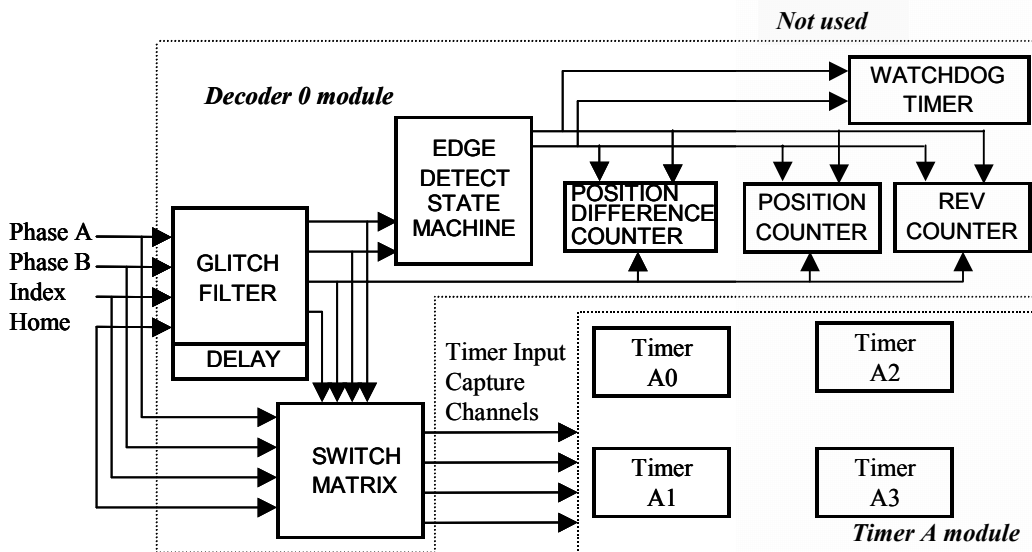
Not used

Decoder 0 module

WATCHDOG TIMER

EDGE DETECT STATE MACHINE

POSITION DIFFERENCE COUNTER

POSITION COUNTER

REV COUNTER

Phase A
Phase B
Index
Home

GLITCH FILTER

DELAY

Timer Input Capture Channels

SWITCH MATRIX

Timer A0

Timer A2

Timer A1

Timer A3

Timer A module